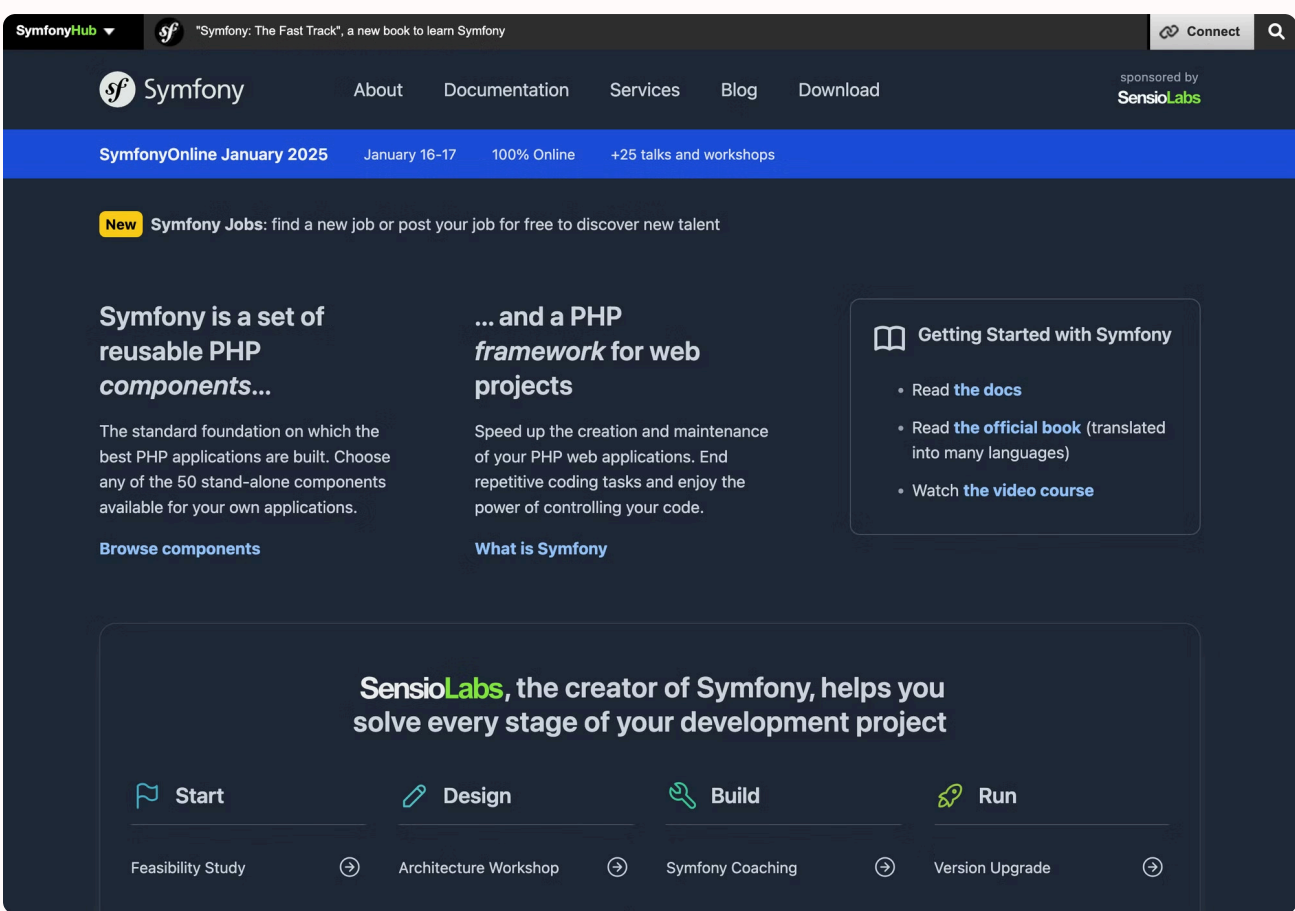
SymfonyHub "Symfony: The Fast Track", a new book to learn Symfony Connect

Symfony About Documentation Services Blog Download sponsored by SensioLabs

SymfonyOnline January 2025 January 16-17 100% Online +25 talks and workshops

New Symfony Jobs: find a new job or post your job for free to discover new talent

Symfony is a set of reusable PHP *components*...

The standard foundation on which the best PHP applications are built. Choose any of the 50 stand-alone components available for your own applications.

Browse components

... and a PHP *framework* for web projects

Speed up the creation and maintenance of your PHP web applications. End repetitive coding tasks and enjoy the power of controlling your code.

What is Symfony

Getting Started with Symfony

- Read the docs
- Read the official book (translated into many languages)
- Watch the video course

SensioLabs, the creator of Symfony, helps you solve every stage of your development project

Start

Feasibility Study

Design

Architecture Workshop

Build

Symfony Coaching

Run

Version Upgrade